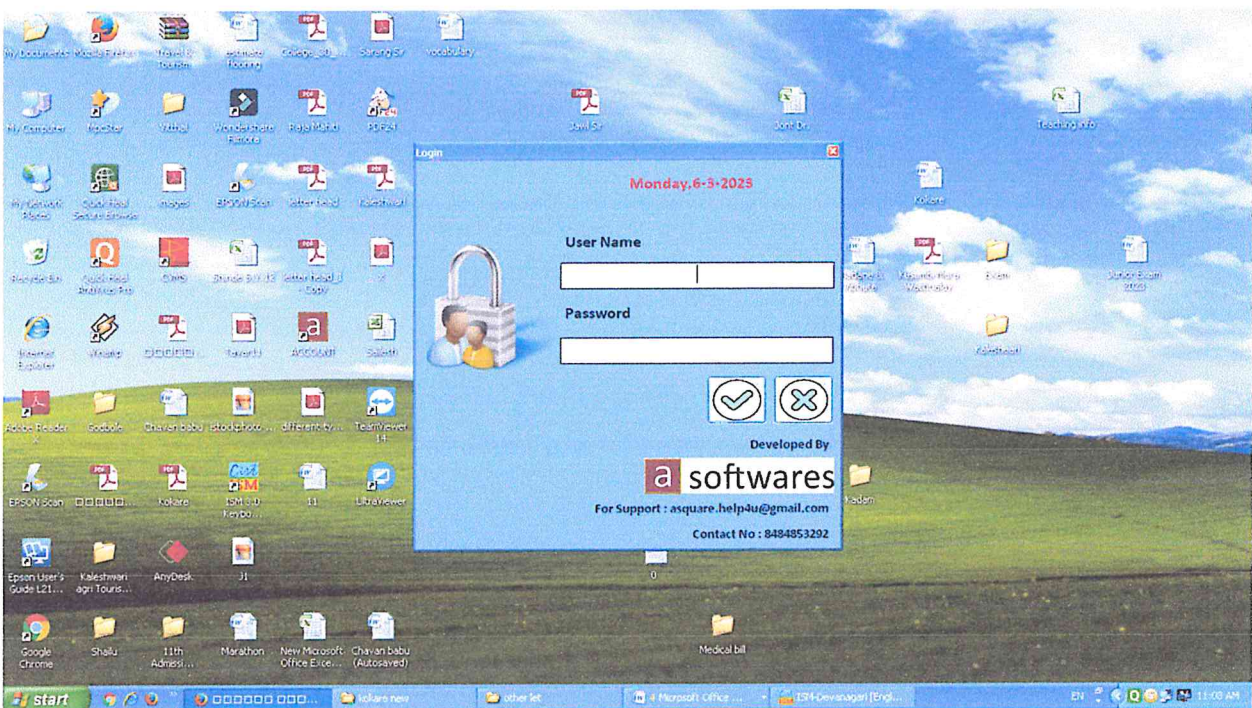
My Documents
Mozilla Firefox
Travel & Tourism
estimate flooring
College_30...
Sarang Sir
vocabulary
My Computer
MocStar
Vitthal
Wondershare Filmora
Raja Mahib
PDF24
Javil Sir
Jont Dr.
Teaching info
My Network Places
Quick Heal Secure Browser
images
EPSON Scan
letter head
Kaleshwari
Kokare
Recycle Bin
Quick Heal AntiVirus Pro
Cards
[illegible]
letter head_1 - Copy
Exam
Junior Exam 2023
Internet Explorer
Winamp
□□□□□
Tavan
ACCOUNT
Salesh
Kaleshwari
Adobe Reader X
Godbole
Chavan babu
istockphoto ...
different-ty...
TeamViewer 14
EPSON Scan
□□□□□...
Kokare
ISM 6.0 Keybo...
11
UltraViewer
Kadam
Epson User's Guide L21...
Kaleshwari agri Tours...
AnyDesk
31
0
Google Chrome
Shailu
11th Admissi...
Marathon
New Microsoft Office Exce...
Chavan babu (Autosaved)
Medical bill

Login
Monday,6-3-2025
User Name
Password
Developed By
a softwares
For Support : asquare.help4u@gmail.com
Contact No : 8484853292

start
□□□□□□□ □□□...
kokare new
other let
4 Microsoft Office ...
ISM-Devanagari [Engl...
EN
11:08 AM